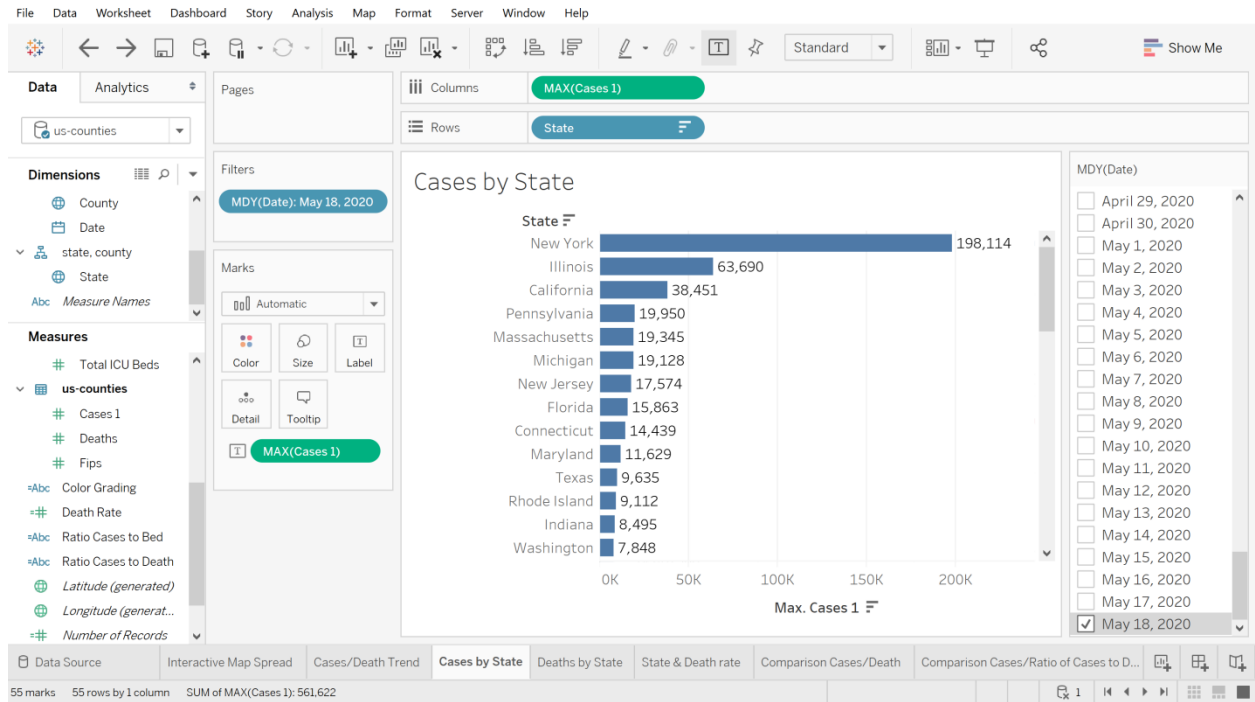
File Data Worksheet Dashboard Story Analysis Map Format Server Window Help

Standard

Show Me

Data Analytics

us-counties

Dimensions

County
Date
state, county
State
Measure Names

Measures

Total ICU Beds
us-counties
Cases 1
Deaths
Fips
Color Grading
Death Rate
Ratio Cases to Bed
Ratio Cases to Death
Latitude (generated)
Longitude (generat...
Number of Records

Pages

Filters

MDY(Date): May 18, 2020

Marks

Automatic

Color Size Label

Detail Tooltip

MAX(Cases 1)

Columns MAX(Cases 1)

Rows State

Cases by State

State

| State | Max. Cases 1 |
|---|---|
| New York | 198,114 |
| Illinois | 63,690 |
| California | 38,451 |
| Pennsylvania | 19,950 |
| Massachusetts | 19,345 |
| Michigan | 19,128 |
| New Jersey | 17,574 |
| Florida | 15,863 |
| Connecticut | 14,439 |
| Maryland | 11,629 |
| Texas | 9,635 |
| Rhode Island | 9,112 |
| Indiana | 8,495 |
| Washington | 7,848 |

0K 50K 100K 150K 200K

Max. Cases 1

MDY(Date)

April 29, 2020
April 30, 2020
May 1, 2020
May 2, 2020
May 3, 2020
May 4, 2020
May 5, 2020
May 6, 2020
May 7, 2020
May 8, 2020
May 9, 2020
May 10, 2020
May 11, 2020
May 12, 2020
May 13, 2020
May 14, 2020
May 15, 2020
May 16, 2020
May 17, 2020
May 18, 2020

Data Source | Interactive Map Spread | Cases/Death Trend | Cases by State | Deaths by State | State & Death rate | Comparison Cases/Death | Comparison Cases/Ratio of Cases to D...

55 marks 55 rows by 1 column SUM of MAX(Cases 1): 561,622

1